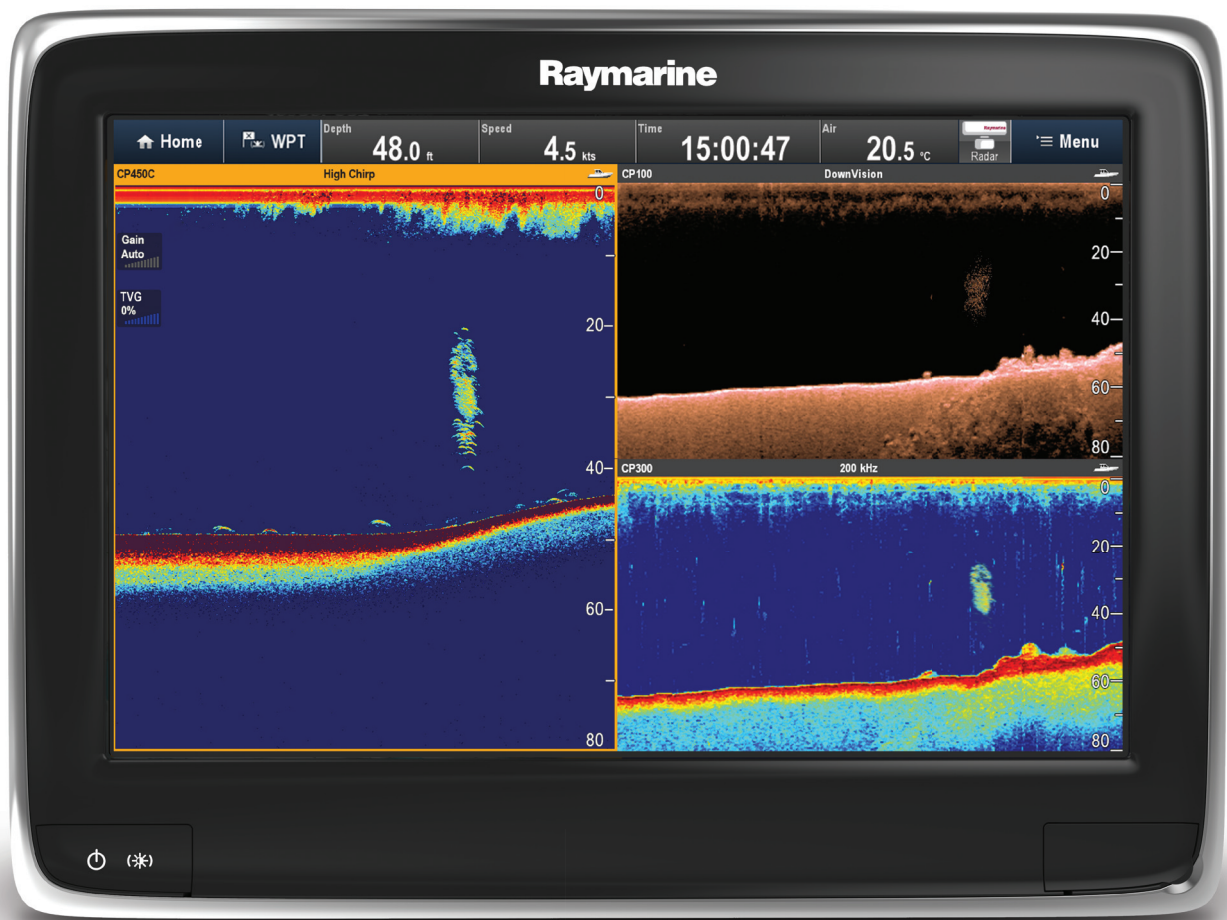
Raymarine

Home
WPT
Depth 48.0 ft
Speed 4.5 kts
Time 15:00:47
Air 20.5 °C
Raymarine
Radar
Menu

CP450C
High Chirp
0
Gain
Auto
TVG
0%
20
40
60
80

CP100
DownVision
0
20
40
60
80

CP300
200 kHz
0
20
40
60
80